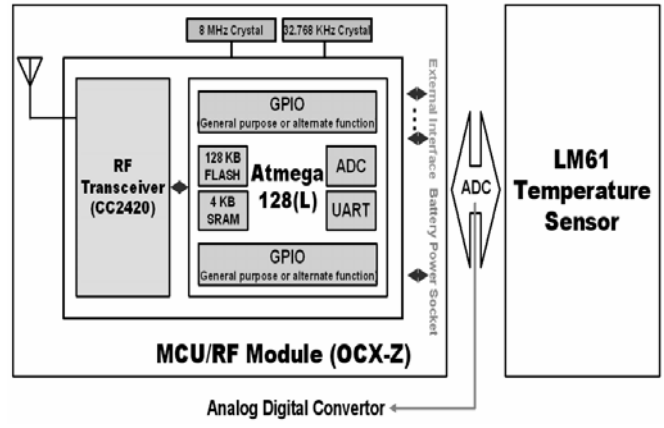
8 MHz Crystal

32.768 KHz Crystal

RF Transceiver (CC2420)

GPIO
General purpose or alternate function

128 KB FLASH

4 KB SRAM

Atmega 128(L)

ADC

UART

GPIO
General purpose or alternate function

External Interface Battery Power Socket

ADC

LM61 Temperature Sensor

MCU/RF Module (OCX-Z)

Analog Digital Convertor